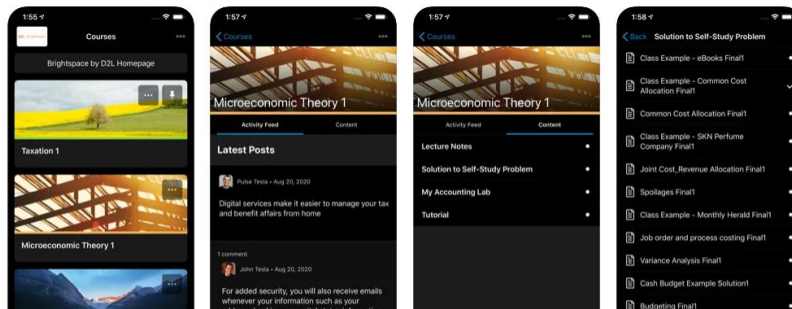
1:55
Courses
Brightspace by D2L Homepage
Taxation 1
Microeconomic Theory 1

1:57
Courses
Microeconomic Theory 1
Activity Feed
Content
Latest Posts
Pulse Tesla • Aug 20, 2020
Digital services make it easier to manage your tax and benefit affairs from home
1 comment
John Tesla • Aug 20, 2020
For added security, you will also receive emails whenever your information such as your

1:57
Courses
Microeconomic Theory 1
Activity Feed
Content
Lecture Notes
Solution to Self-Study Problem
My Accounting Lab
Tutorial

1:58
Back
Solution to Self-Study Problem
Class Example - eBooks Final1
Class Example - Common Cost Allocation Final1
Common Cost Allocation Final1
Class Example - SKN Perfume Company Final1
Joint Cost_Revenue Allocation Final1
Spoilages Final1
Class Example - Monthly Herald Final1
Job order and process costing Final1
Variance Analysis Final1
Cash Budget Example Solution1
Budgeting Final1